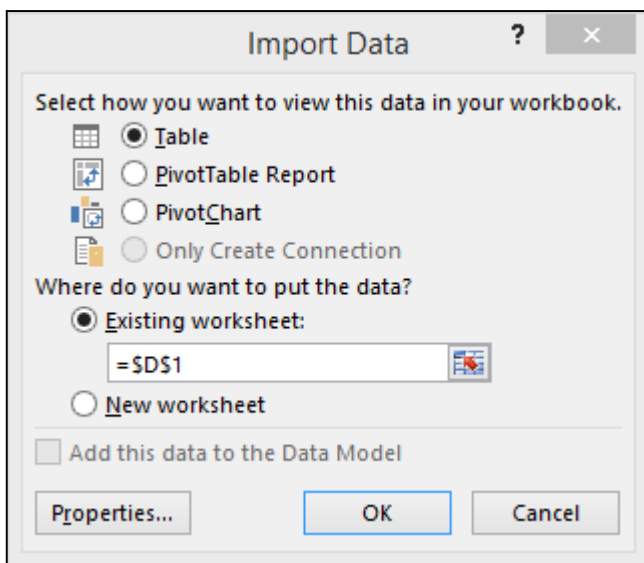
Import Data

?

×

Select how you want to view this data in your workbook.

Table

PivotTable Report

PivotChart

Only Create Connection

Where do you want to put the data?

Existing worksheet:

=$D$1

New worksheet

Add this data to the Data Model

Properties...

OK

Cancel